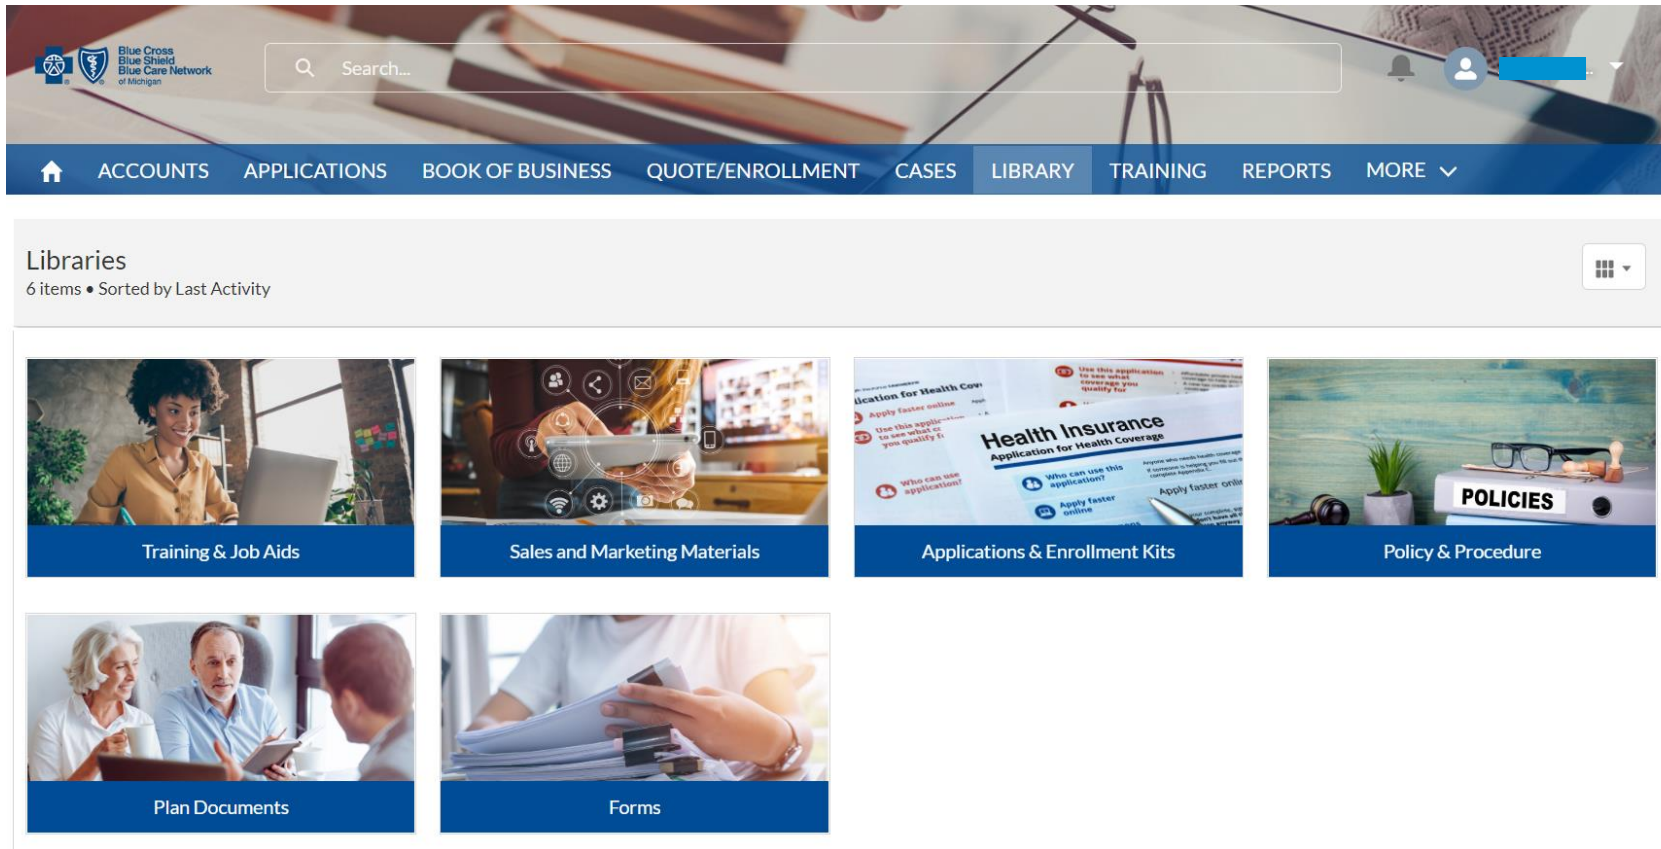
Blue Cross Blue Shield Blue Care Network of Michigan

Search...

ACCOUNTS APPLICATIONS BOOK OF BUSINESS QUOTE/ENROLLMENT CASES LIBRARY TRAINING REPORTS MORE

Libraries
6 items • Sorted by Last Activity

Training & Job Aids

Sales and Marketing Materials

Health Insurance
Application for Health Coverage
Who can use this application?
Apply faster online

Applications & Enrollment Kits

POLICIES

Policy & Procedure

Plan Documents

Forms